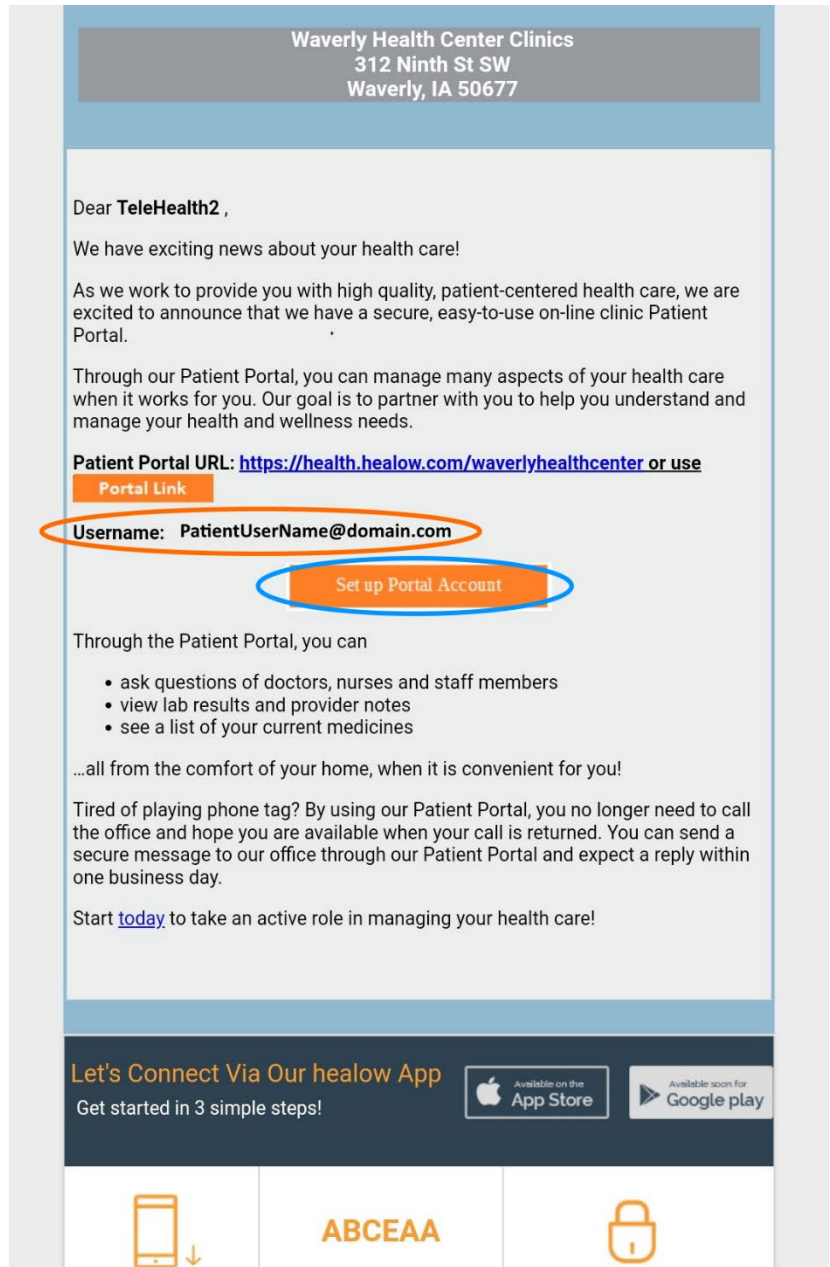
Waverly Health Center Clinics
312 Ninth St SW
Waverly, IA 50677

Dear **TeleHealth2** ,

We have exciting news about your health care!

As we work to provide you with high quality, patient-centered health care, we are excited to announce that we have a secure, easy-to-use on-line clinic Patient Portal.

Through our Patient Portal, you can manage many aspects of your health care when it works for you. Our goal is to partner with you to help you understand and manage your health and wellness needs.

**Patient Portal URL:** https://health.healow.com/waverlyhealthcenter or use Portal Link

**Username:** PatientUserName@domain.com

Set up Portal Account

Through the Patient Portal, you can

• ask questions of doctors, nurses and staff members
• view lab results and provider notes
• see a list of your current medicines

...all from the comfort of your home, when it is convenient for you!

Tired of playing phone tag? By using our Patient Portal, you no longer need to call the office and hope you are available when your call is returned. You can send a secure message to our office through our Patient Portal and expect a reply within one business day.

Start today to take an active role in managing your health care!

Let's Connect Via Our healow App
Get started in 3 simple steps!

Available on the App Store

Available soon for Google play

ABCEAA